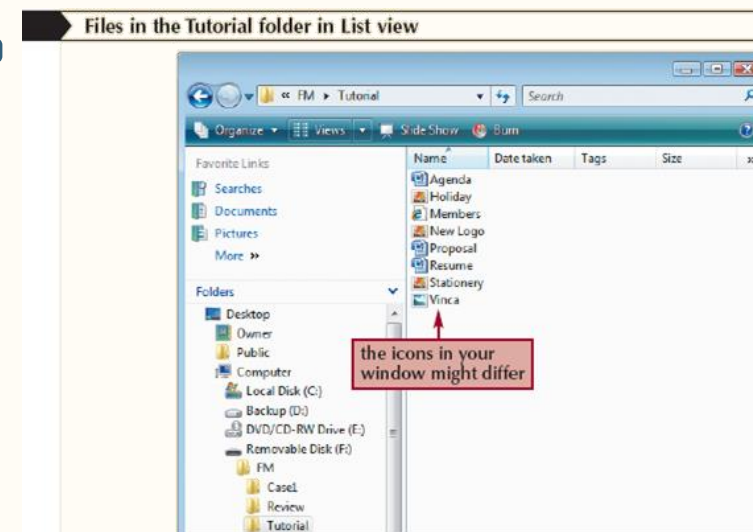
Files in the Tutorial folder in List view

« FM ▸ Tutorial

Search

Organize ▾ Views ▾ Slide Show Burn

Favorite Links

Searches

Documents

Pictures

More »

Folders

Desktop

Owner

Public

Computer

Local Disk (C:)

Backup (D:)

DVD/CD-RW Drive (E:)

Removable Disk (F:)

FM

Case1

Review

Tutorial

| Name | Date taken | Tags | Size | » |
|---|---|---|---|---|
| Agenda | | | | |
| Holiday | | | | |
| Members | | | | |
| New Logo | | | | |
| Proposal | | | | |
| Resume | | | | |
| Stationery | | | | |
| Vinca | | | | |

the icons in your window might differ